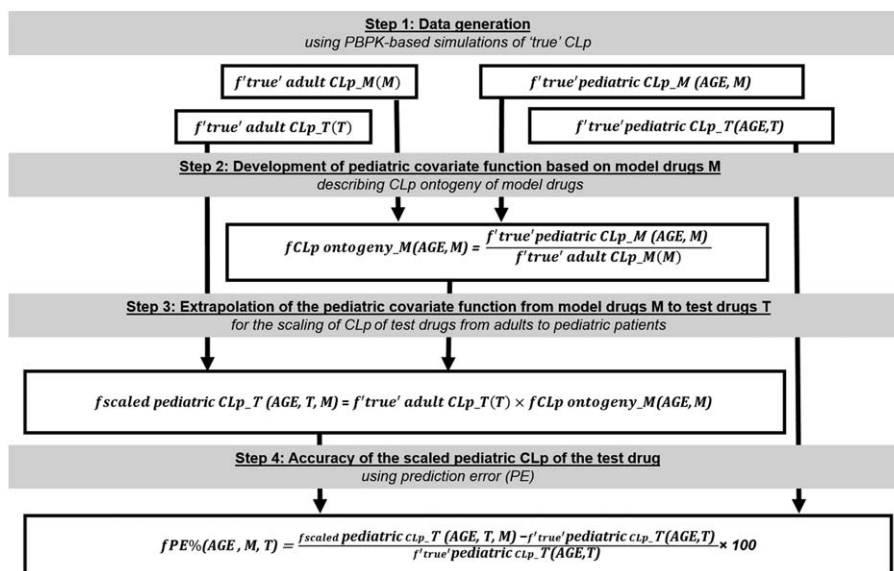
Step 1: Data generation
using PBPK-based simulations of 'true' CLp

$f'true'$ adult $CLp\_M(M)$

$f'true'$pediatric $CLp\_M$ $(AGE, M)$

$f'true'$ adult $CLp\_T(T)$

$f'true'$pediatric $CLp\_T(AGE,T)$

Step 2: Development of pediatric covariate function based on model drugs M
describing CLp ontogeny of model drugs

$fCLp$ ontogeny$\_M(AGE, M) = \frac{f'true'pediatric\ CLp\_M\ (AGE, M)}{f'true'\ adult\ CLp\_M(M)}$

Step 3: Extrapolation of the pediatric covariate function from model drugs M to test drugs T
for the scaling of CLp of test drugs from adults to pediatric patients

$fscaled$ pediatric $CLp\_T$ $(AGE, T, M) = f'true'$ adult $CLp\_T(T) \times fCLp$ ontogeny$\_M(AGE,M)$

Step 4: Accuracy of the scaled pediatric CLp of the test drug
using prediction error (PE)

$fPE\%(AGE, M, T) = \frac{fscaled\ pediatric\ CLp\_T\ (AGE, T, M) - f'true'pediatric\ CLp\_T(AGE,T)}{f'true'pediatric\ CLp\_T(AGE,T)} \times 100$